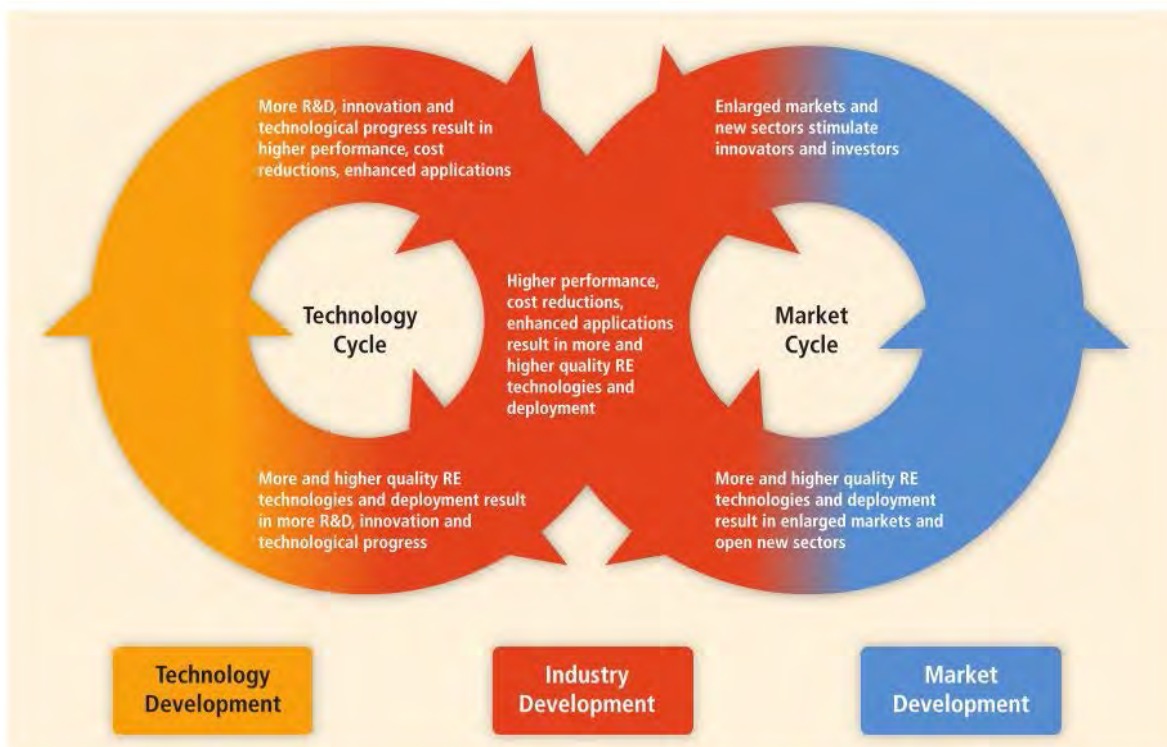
More R&D, innovation and technological progress result in higher performance, cost reductions, enhanced applications

Enlarged markets and new sectors stimulate innovators and investors

Technology Cycle

Higher performance, cost reductions, enhanced applications result in more and higher quality RE technologies and deployment

Market Cycle

More and higher quality RE technologies and deployment result in more R&D, innovation and technological progress

More and higher quality RE technologies and deployment result in enlarged markets and open new sectors

Technology Development

Industry Development

Market Development